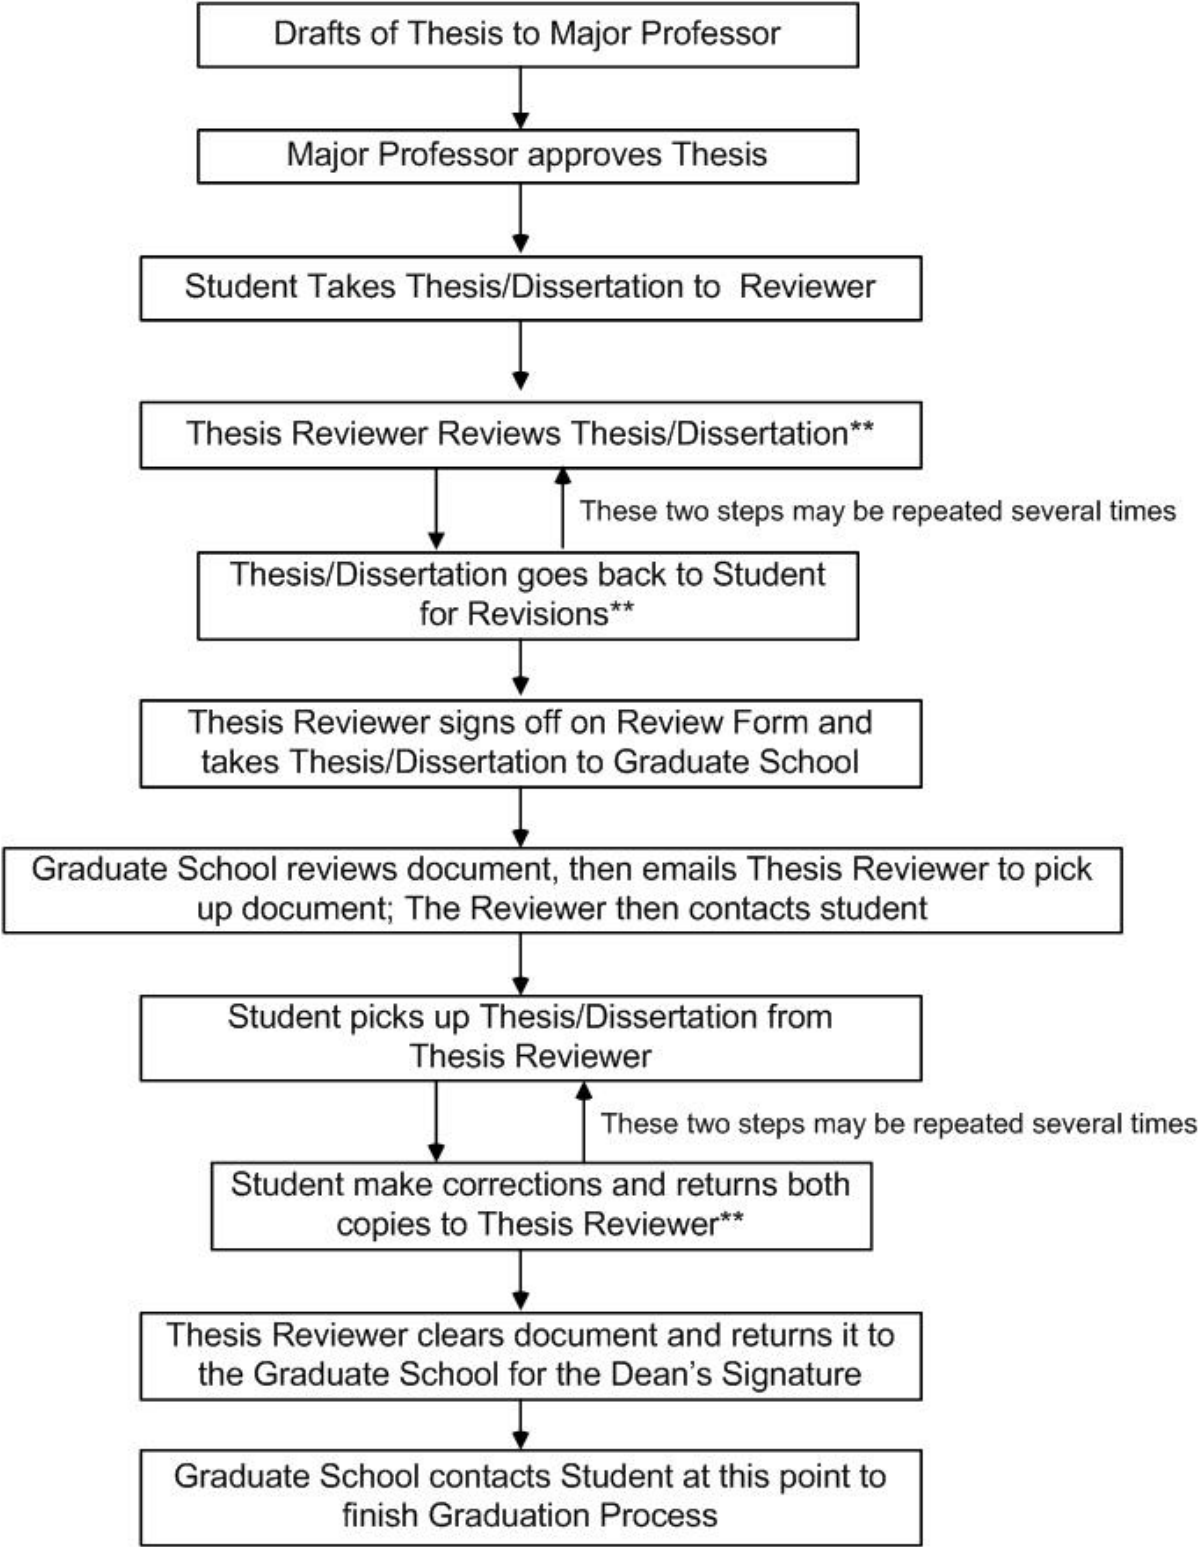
Drafts of Thesis to Major Professor

Major Professor approves Thesis

Student Takes Thesis/Dissertation to  Reviewer

Thesis Reviewer Reviews Thesis/Dissertation**

These two steps may be repeated several times

Thesis/Dissertation goes back to Student for Revisions**

Thesis Reviewer signs off on Review Form and takes Thesis/Dissertation to Graduate School

Graduate School reviews document, then emails Thesis Reviewer to pick up document; The Reviewer then contacts student

Student picks up Thesis/Dissertation from Thesis Reviewer

These two steps may be repeated several times

Student make corrections and returns both copies to Thesis Reviewer**

Thesis Reviewer clears document and returns it to the Graduate School for the Dean's Signature

Graduate School contacts Student at this point to finish Graduation Process